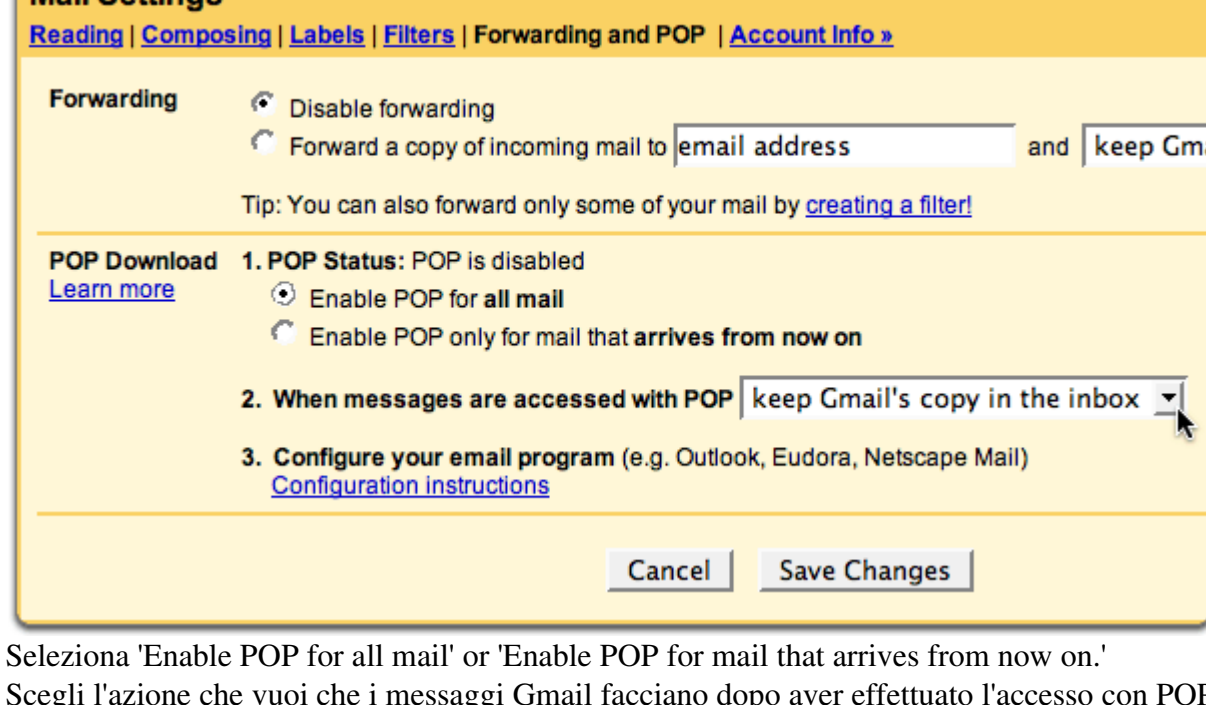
Mail Settings
Reading | Composing | Labels | Filters | Forwarding and POP | Account Info »

Forwarding
Disable forwarding
Forward a copy of incoming mail to email address and keep Gm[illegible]

Tip: You can also forward only some of your mail by creating a filter!

POP Download
Learn more
1. POP Status: POP is disabled
Enable POP for all mail
Enable POP only for mail that arrives from now on

2. When messages are accessed with POP keep Gmail's copy in the inbox

3. Configure your email program (e.g. Outlook, Eudora, Netscape Mail)
Configuration instructions

Cancel Save Changes

Seleziona 'Enable POP for all mail' or 'Enable POP for mail that arrives from now on.'
Scegli l'azione che vuoi che i messaggi Gmail facciano dopo aver effettuato l'accesso con POP